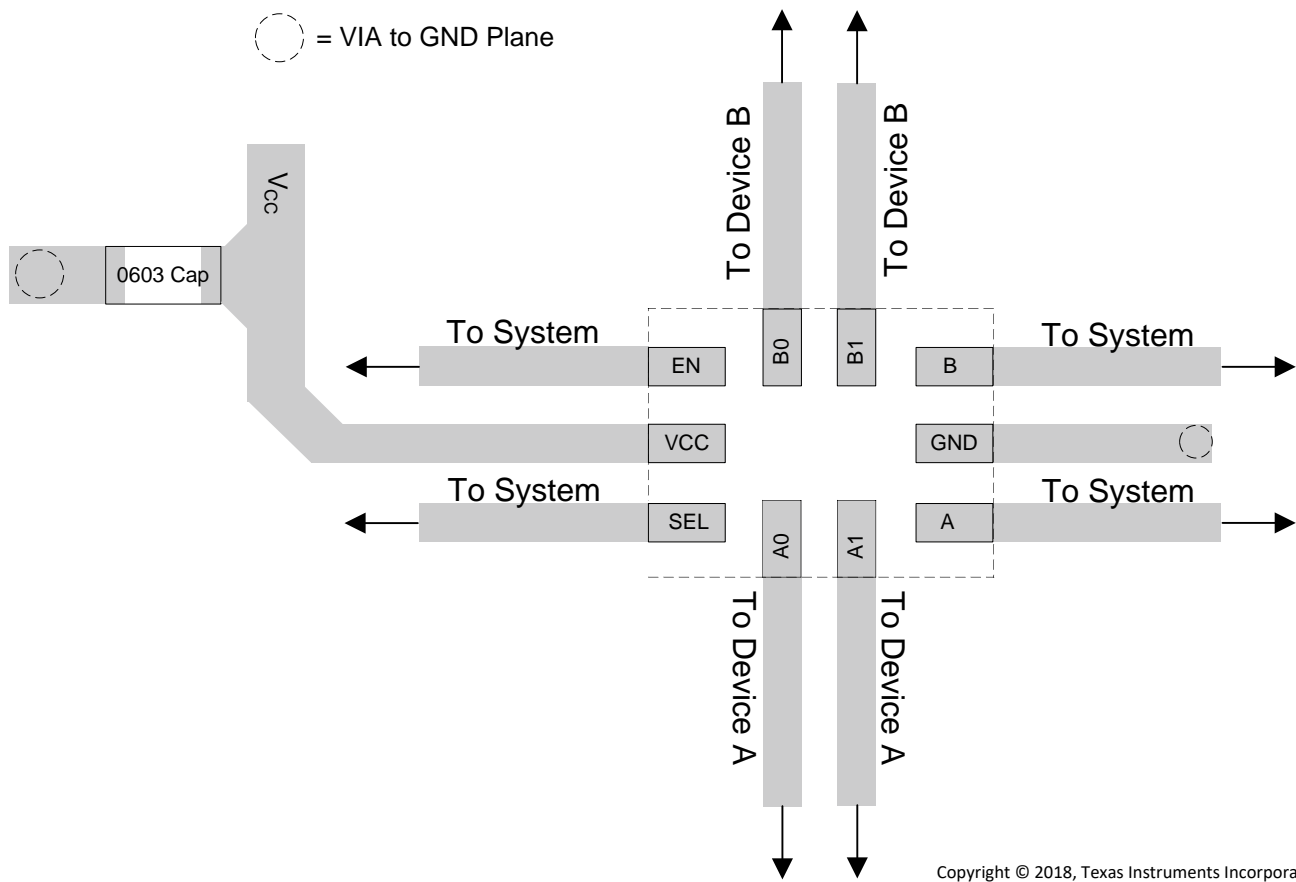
= VIA to GND Plane

$V_{CC}$

0603 Cap

To Device B

To Device B

To System

To System

EN

B0

B1

B

VCC

GND

To System

To System

SEL

A0

A1

A

To Device A

To Device A

Copyright © 2018, Texas Instruments Incorpora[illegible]